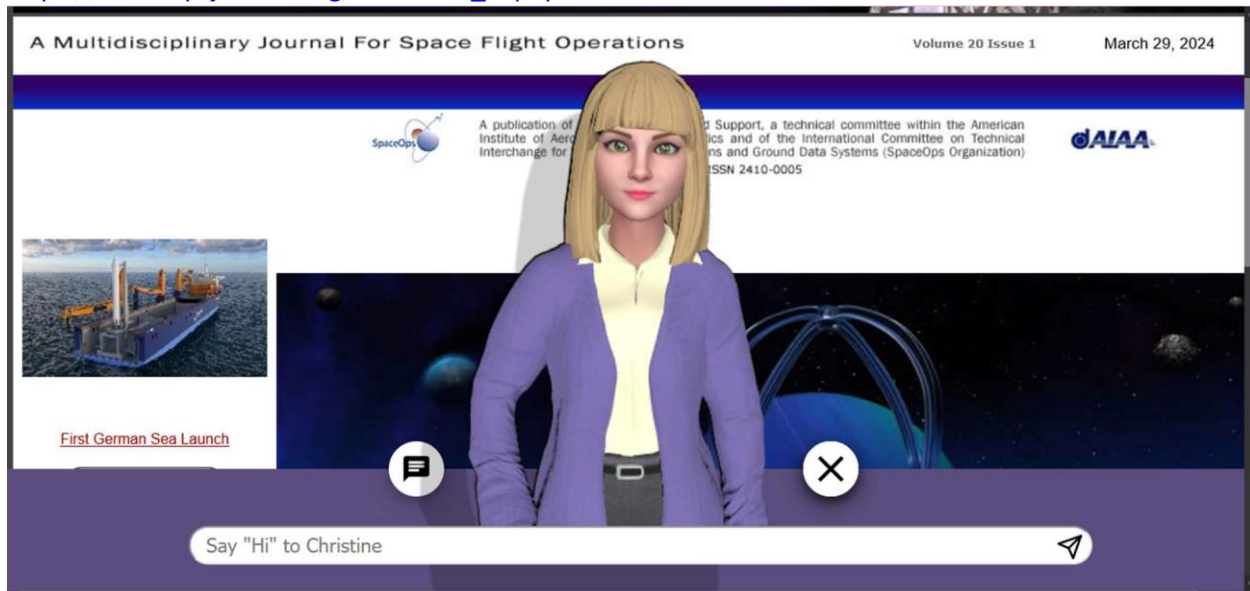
A Multidisciplinary Journal For Space Flight Operations

Volume 20 Issue 1

March 29, 2024

SpaceOps

A publication of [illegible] Support, a technical committee within the American Institute of Aero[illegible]ics and of the International Committee on Technical Interchange for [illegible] and Ground Data Systems (SpaceOps Organization)

ISSN 2410-0005

AIAA

First German Sea Launch

Say "Hi" to Christine